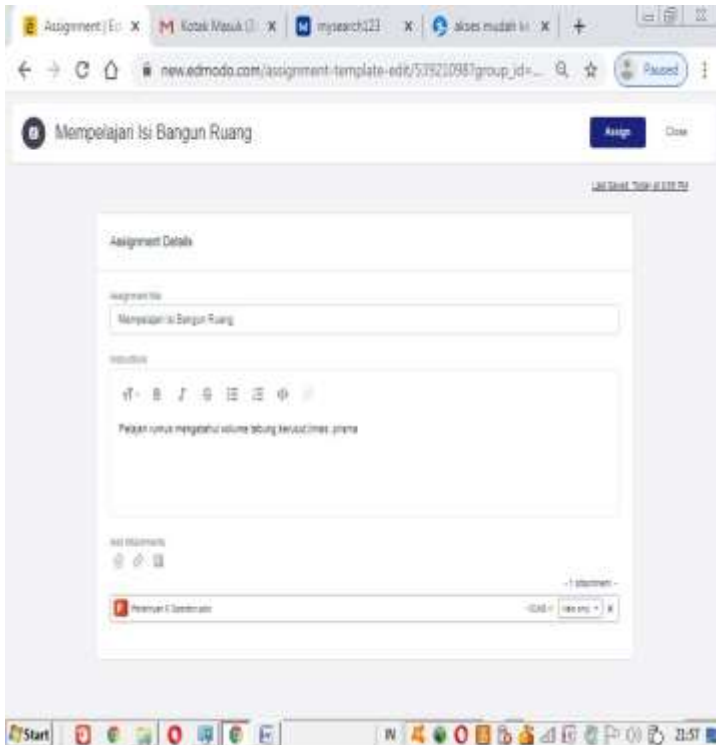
Assignment | Ed × M Kotak Masuk (1) × mysearch123 × akses mudah ke × +

new.edmodo.com/assignment-template-edit/539210987group_id=...

Paused

Mempelajari Isi Bangun Ruang

Assign

Close

Last Saved: Today at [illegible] PM

Assignment Details

Assignment title

Mempelajari Isi Bangun Ruang

Instructions

Pelajari rumus mengetahui volume tabung kerucut limas prisma

Add Attachments

- 1 attachment -

Pertemuan 5 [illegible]

Start

21:57